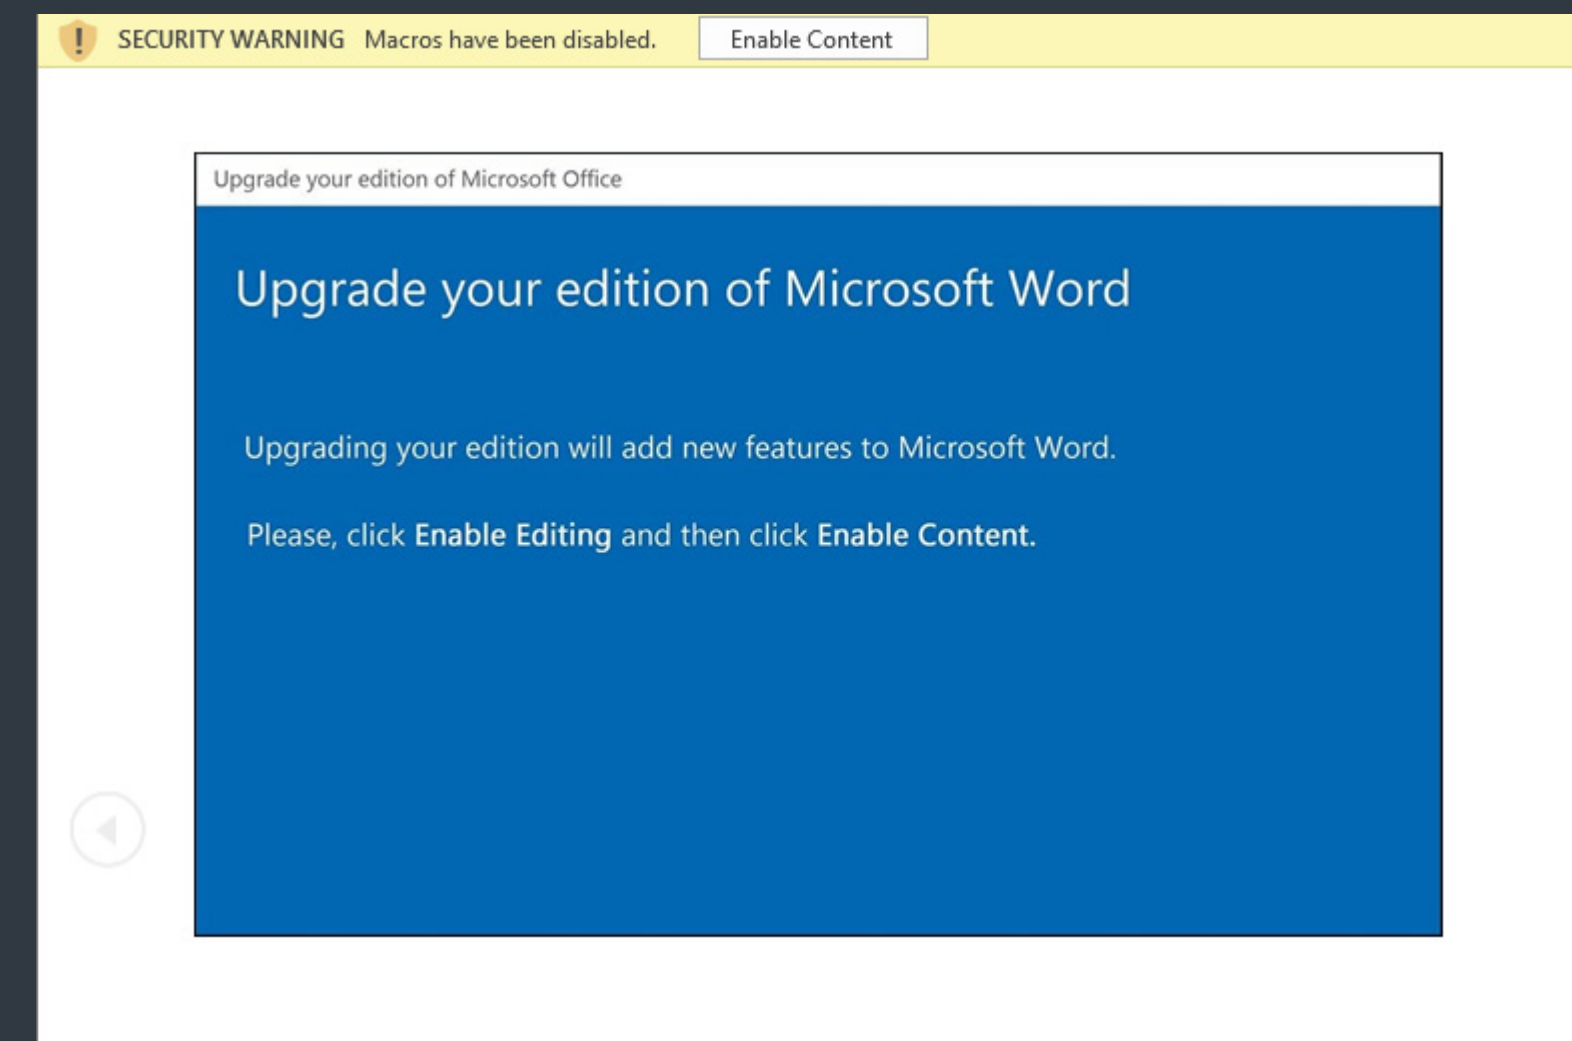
SECURITY WARNING Macros have been disabled. Enable Content

Upgrade your edition of Microsoft Office

Upgrade your edition of Microsoft Word

Upgrading your edition will add new features to Microsoft Word.

Please, click **Enable Editing** and then click **Enable Content.**